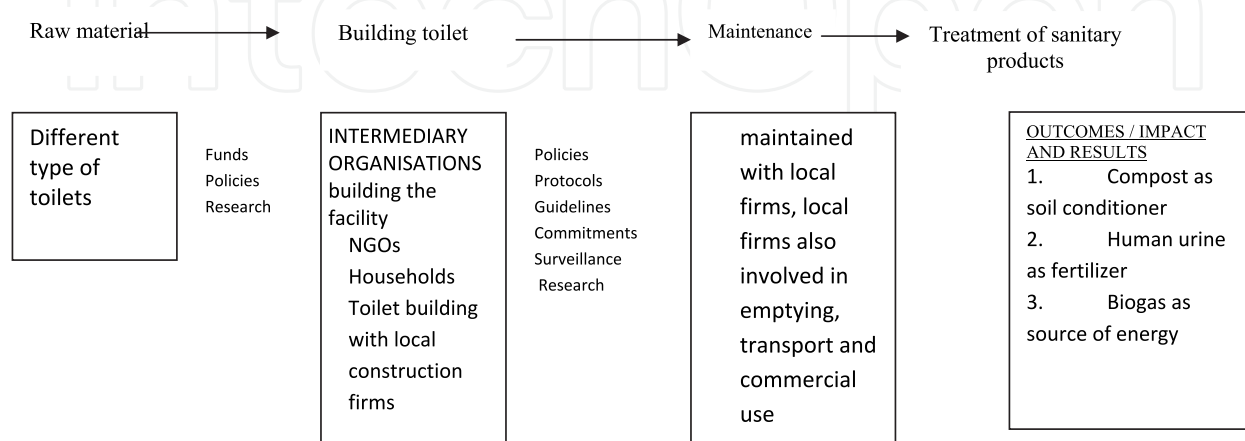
Raw material → Building toilet → Maintenance → Treatment of sanitary products

Different type of toilets

Funds
Policies
Research

INTERMEDIARY ORGANISATIONS building the facility
NGOs
Households
Toilet building with local construction firms

Policies
Protocols
Guidelines
Commitments
Surveillance
Research

maintained with local firms, local firms also involved in emptying, transport and commercial use

OUTCOMES / IMPACT AND RESULTS
1. Compost as soil conditioner
2. Human urine as fertilizer
3. Biogas as source of energy